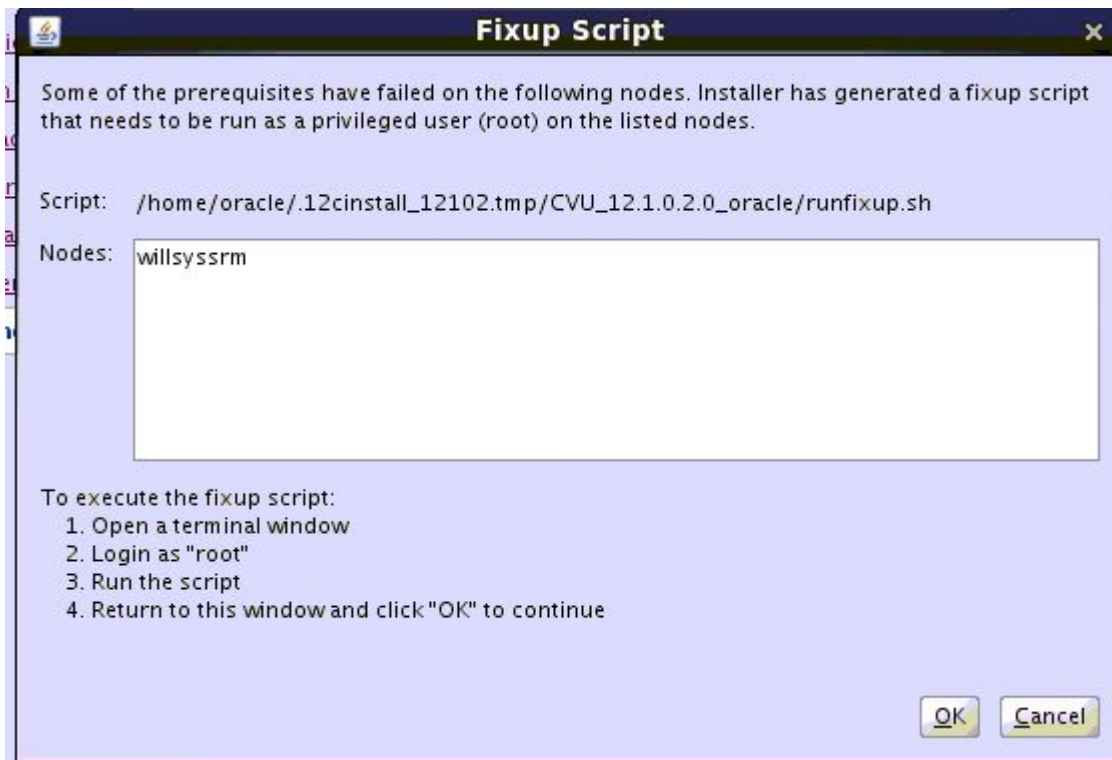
Fixup Script

Some of the prerequisites have failed on the following nodes. Installer has generated a fixup script that needs to be run as a privileged user (root) on the listed nodes.

Script: /home/oracle/.12cinstall_12102.tmp/CVU_12.1.0.2.0_oracle/runfixup.sh

Nodes: willsyssrm

To execute the fixup script:
1. Open a terminal window
2. Login as "root"
3. Run the script
4. Return to this window and click "OK" to continue

OK Cancel